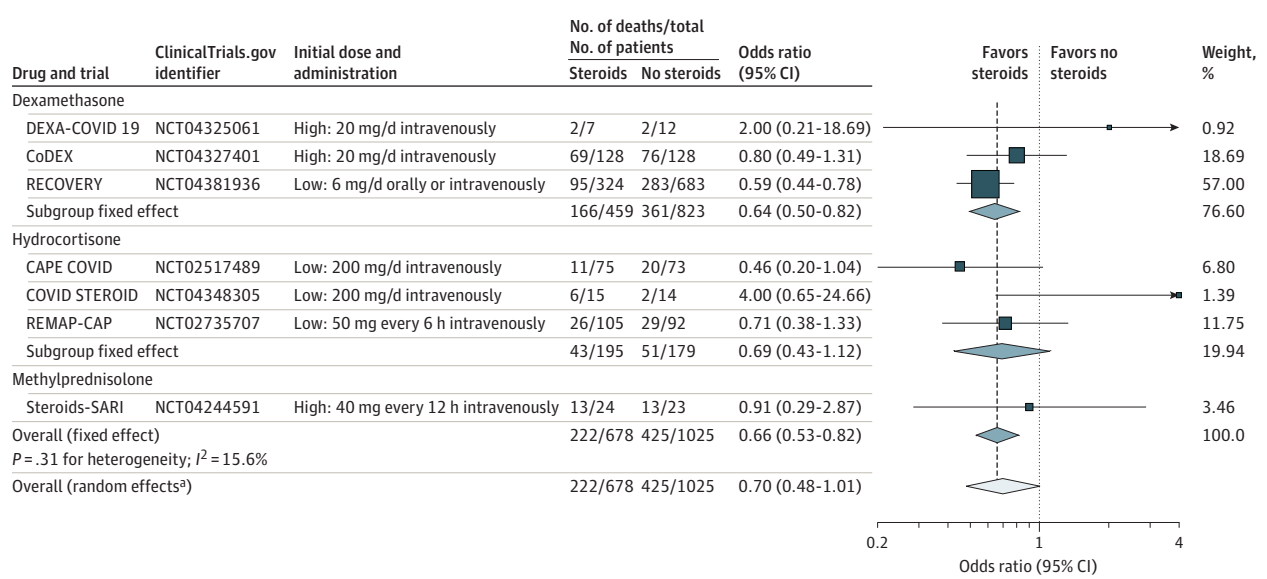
| Drug and trial | ClinicalTrials.gov identifier | Initial dose and administration | No. of deaths/total No. of patients: Steroids | No steroids | Odds ratio (95% CI) | Weight, % |
|---|---|---|---|---|---|---|
| Dexamethasone | | | | | | |
| DEXA-COVID 19 | NCT04325061 | High: 20 mg/d intravenously | 2/7 | 2/12 | 2.00 (0.21-18.69) | 0.92 |
| CoDEX | NCT04327401 | High: 20 mg/d intravenously | 69/128 | 76/128 | 0.80 (0.49-1.31) | 18.69 |
| RECOVERY | NCT04381936 | Low: 6 mg/d orally or intravenously | 95/324 | 283/683 | 0.59 (0.44-0.78) | 57.00 |
| Subgroup fixed effect | | | 166/459 | 361/823 | 0.64 (0.50-0.82) | 76.60 |
| Hydrocortisone | | | | | | |
| CAPE COVID | NCT02517489 | Low: 200 mg/d intravenously | 11/75 | 20/73 | 0.46 (0.20-1.04) | 6.80 |
| COVID STEROID | NCT04348305 | Low: 200 mg/d intravenously | 6/15 | 2/14 | 4.00 (0.65-24.66) | 1.39 |
| REMAP-CAP | NCT02735707 | Low: 50 mg every 6 h intravenously | 26/105 | 29/92 | 0.71 (0.38-1.33) | 11.75 |
| Subgroup fixed effect | | | 43/195 | 51/179 | 0.69 (0.43-1.12) | 19.94 |
| Methylprednisolone | | | | | | |
| Steroids-SARI | NCT04244591 | High: 40 mg every 12 h intravenously | 13/24 | 13/23 | 0.91 (0.29-2.87) | 3.46 |
| Overall (fixed effect) $P = .31$ for heterogeneity; $I^2 = 15.6\%$ | | | 222/678 | 425/1025 | 0.66 (0.53-0.82) | 100.0 |
| Overall (random effects$^a$) | | | 222/678 | 425/1025 | 0.70 (0.48-1.01) | |

Favors steroids | Favors no steroids

0.2 1 4
Odds ratio (95% CI)